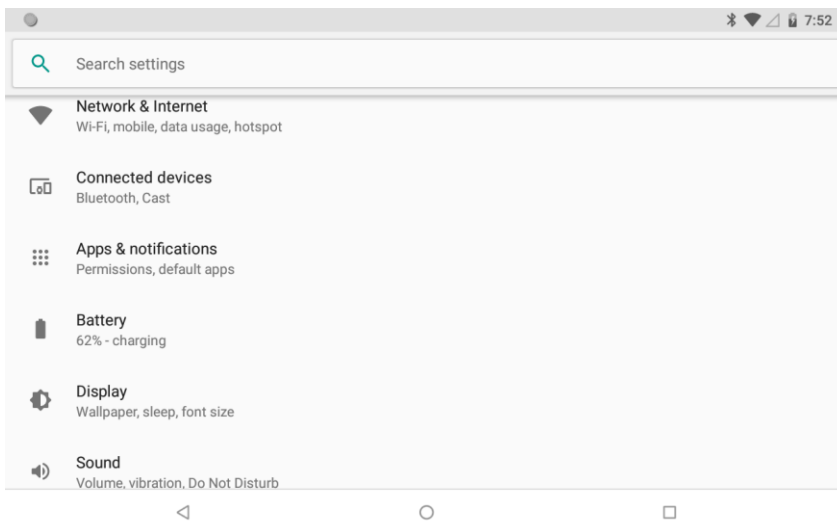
7:52

Search settings

Network & Internet
Wi-Fi, mobile, data usage, hotspot

Connected devices
Bluetooth, Cast

Apps & notifications
Permissions, default apps

Battery
62% - charging

Display
Wallpaper, sleep, font size

Sound
Volume, vibration, Do Not Disturb